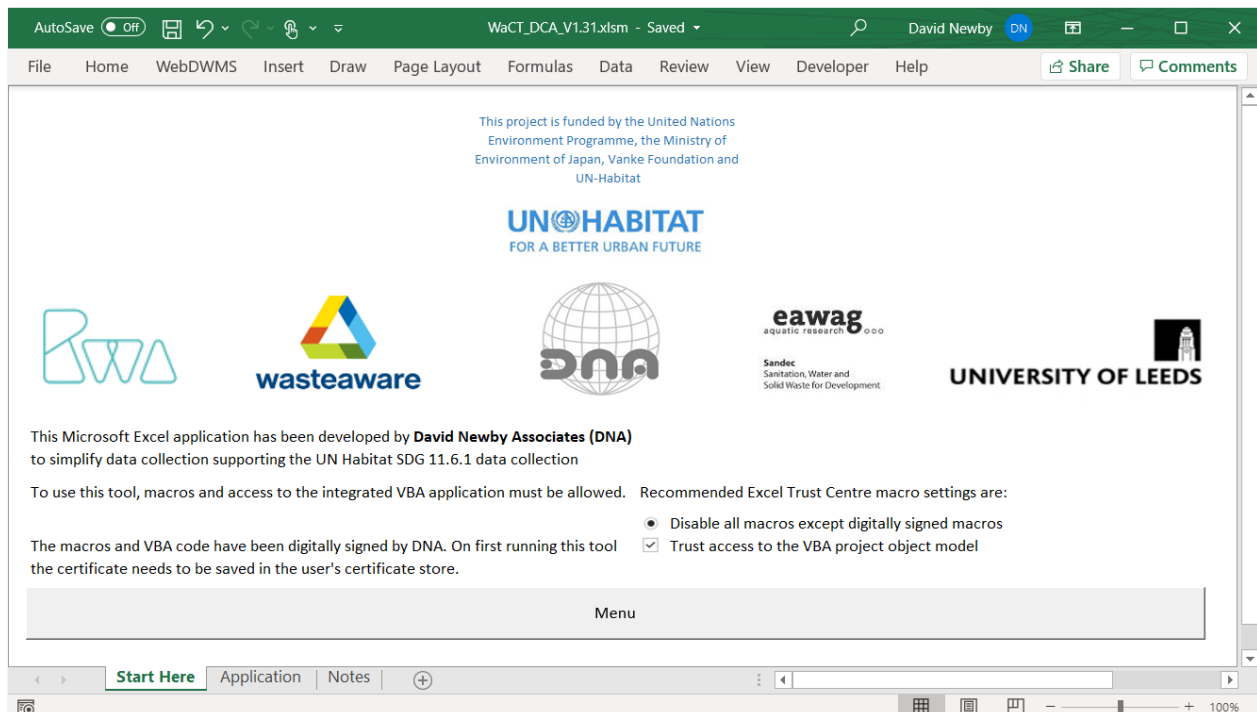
AutoSave Off WaCT_DCA_V1.31.xlsm - Saved David Newby DN

File Home WebDWMS Insert Draw Page Layout Formulas Data Review View Developer Help Share Comments

This project is funded by the United Nations Environment Programme, the Ministry of Environment of Japan, Vanke Foundation and UN-Habitat

UN HABITAT
FOR A BETTER URBAN FUTURE

RWA

wasteaware

DNA

eawag
aquatic research

Sandec
Sanitation, Water and Solid Waste for Development

UNIVERSITY OF LEEDS

This Microsoft Excel application has been developed by **David Newby Associates (DNA)** to simplify data collection supporting the UN Habitat SDG 11.6.1 data collection

To use this tool, macros and access to the integrated VBA application must be allowed.

Recommended Excel Trust Centre macro settings are:

Disable all macros except digitally signed macros
Trust access to the VBA project object model

The macros and VBA code have been digitally signed by DNA. On first running this tool the certificate needs to be saved in the user's certificate store.

Menu

Start Here Application Notes

100%